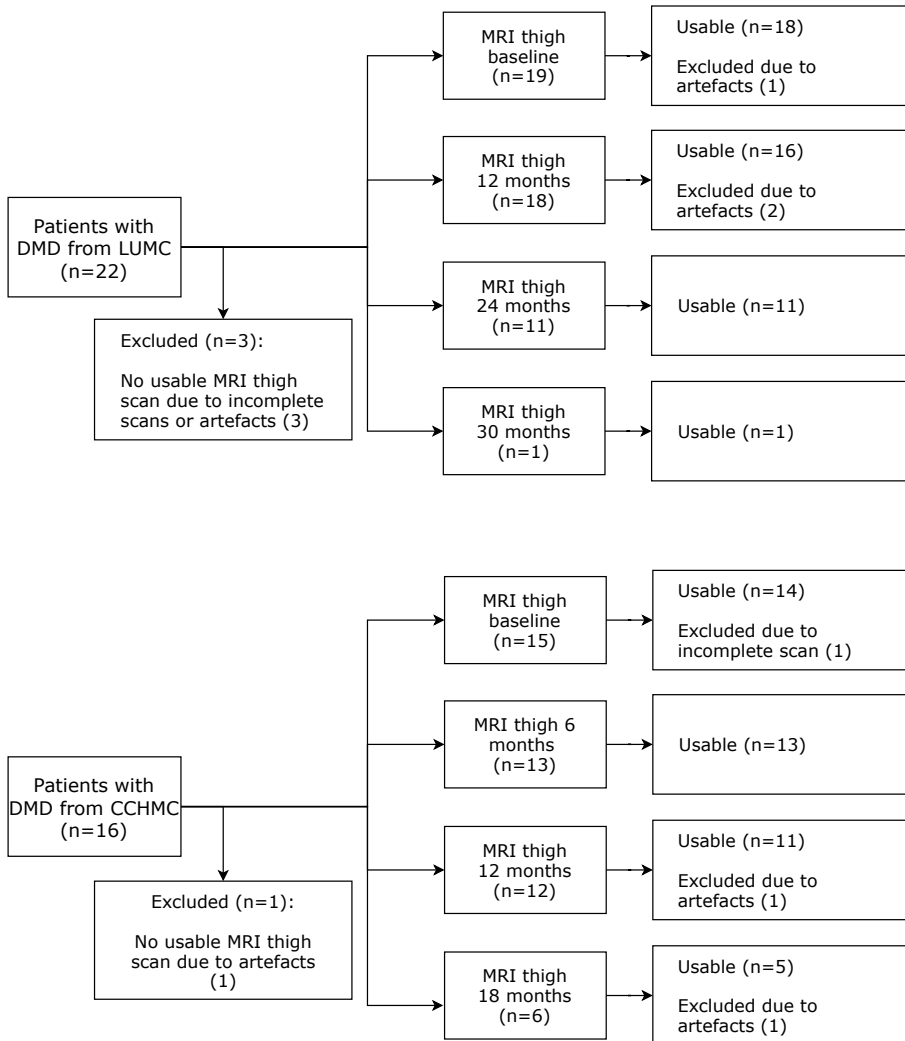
Patients with DMD from LUMC (n=22)

Excluded (n=3):

No usable MRI thigh scan due to incomplete scans or artefacts (3)

MRI thigh baseline (n=19)

Usable (n=18)

Excluded due to artefacts (1)

MRI thigh 12 months (n=18)

Usable (n=16)

Excluded due to artefacts (2)

MRI thigh 24 months (n=11)

Usable (n=11)

MRI thigh 30 months (n=1)

Usable (n=1)

Patients with DMD from CCHMC (n=16)

Excluded (n=1):

No usable MRI thigh scan due to artefacts (1)

MRI thigh baseline (n=15)

Usable (n=14)

Excluded due to incomplete scan (1)

MRI thigh 6 months (n=13)

Usable (n=13)

MRI thigh 12 months (n=12)

Usable (n=11)

Excluded due to artefacts (1)

MRI thigh 18 months (n=6)

Usable (n=5)

Excluded due to artefacts (1)